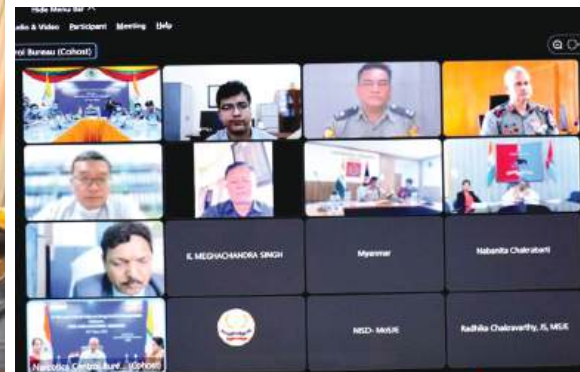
Hide Menu Bar
Audio & Video Participant Meeting Help
rol Bureau (Cohost)
K. MEGHACHANDRA SINGH
Myanmar
Nabanita Chakraborti
Narcotics Control Bure... (Cohost)
NISD- MoSJE
Radhika Chakravarthy, JS, MEA